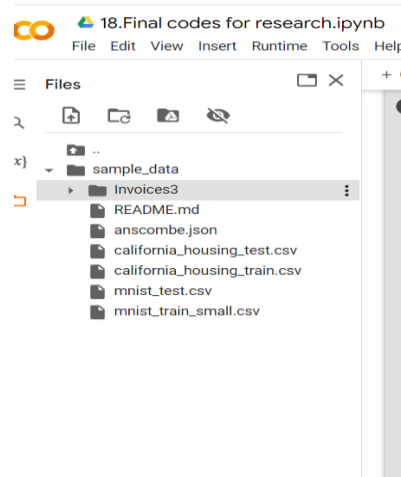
CO 18.Final codes for research.ipynb
File Edit View Insert Runtime Tools Help

Files

{x}

..
sample_data
Invoices3
README.md
anscombe.json
california_housing_test.csv
california_housing_train.csv
mnist_test.csv
mnist_train_small.csv